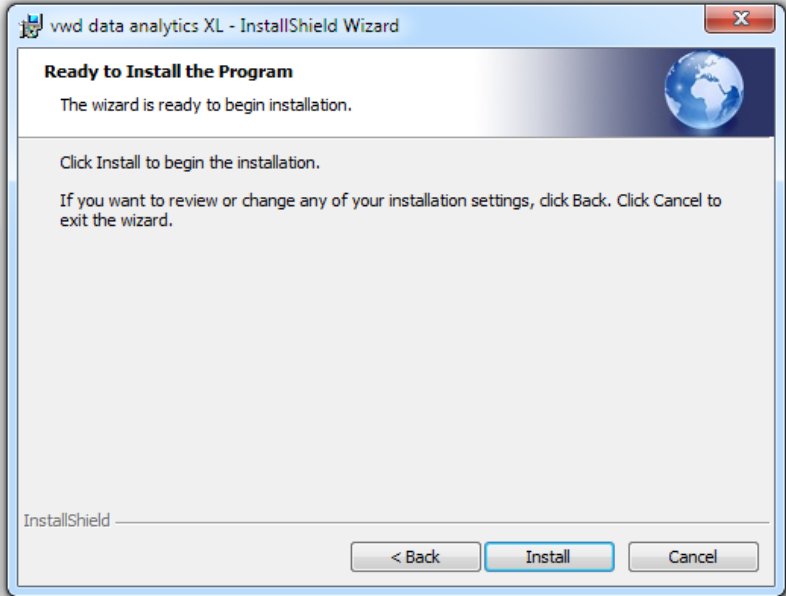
vwd data analytics XL - InstallShield Wizard

Ready to Install the Program

The wizard is ready to begin installation.

Click Install to begin the installation.

If you want to review or change any of your installation settings, click Back. Click Cancel to exit the wizard.

InstallShield

< Back

Install

Cancel